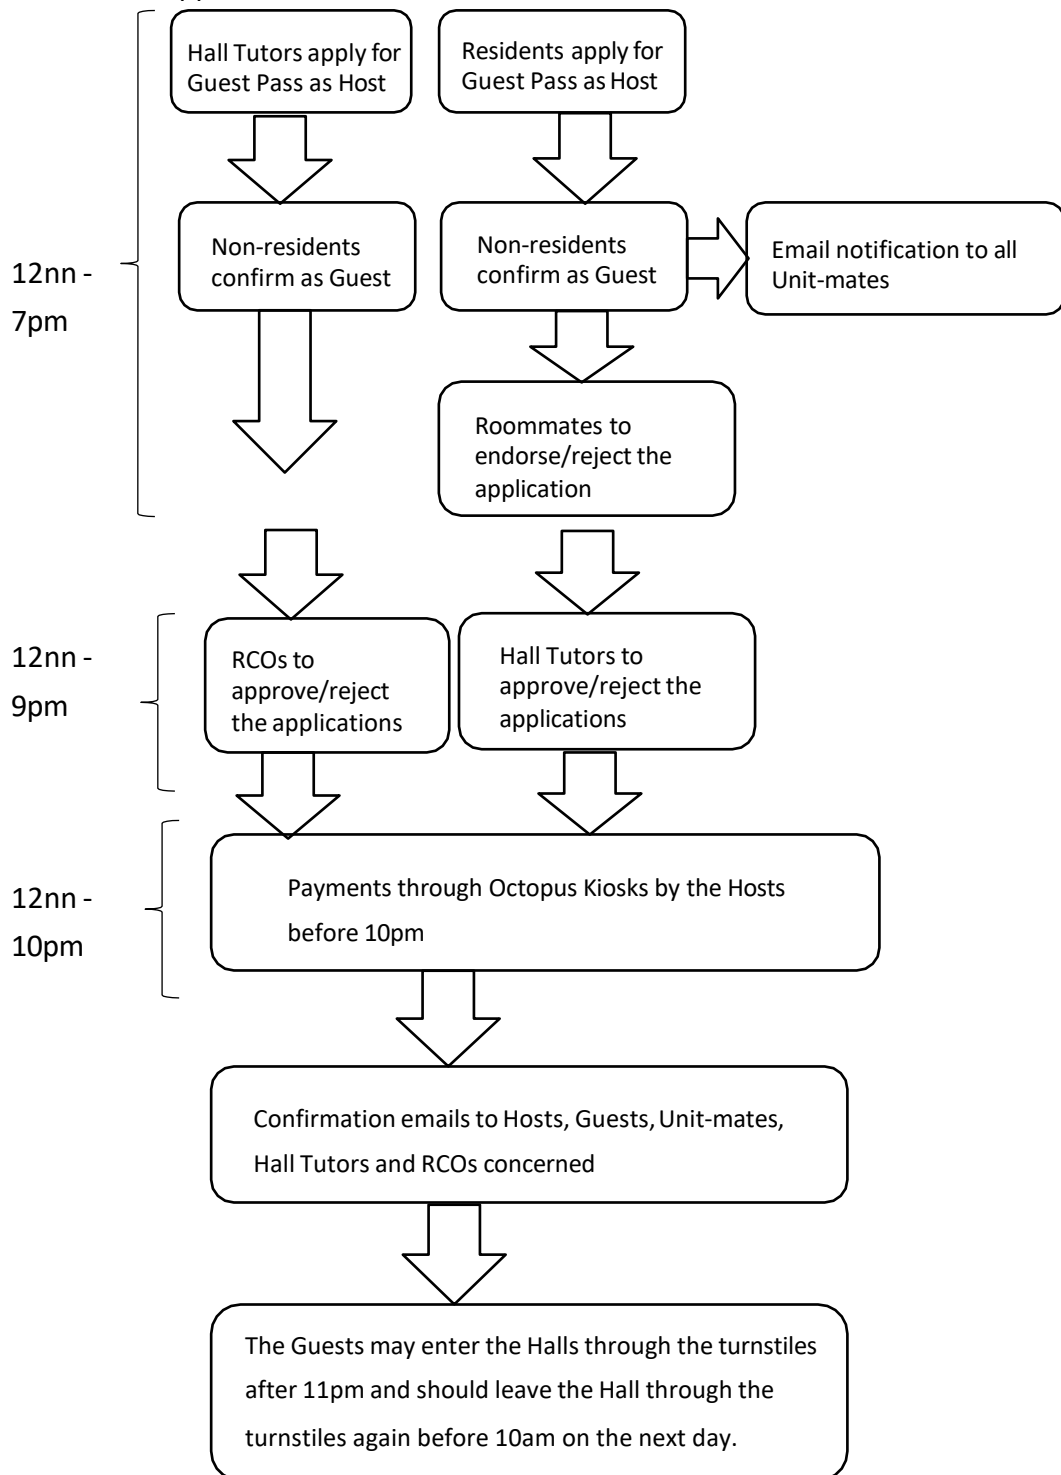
Hall Tutors apply for Guest Pass as Host

Residents apply for Guest Pass as Host

12nn - 7pm

Non-residents confirm as Guest

Non-residents confirm as Guest

Email notification to all Unit-mates

Roommates to endorse/reject the application

12nn - 9pm

RCOs to approve/reject the applications

Hall Tutors to approve/reject the applications

12nn - 10pm

Payments through Octopus Kiosks by the Hosts before 10pm

Confirmation emails to Hosts, Guests, Unit-mates, Hall Tutors and RCOs concerned

The Guests may enter the Halls through the turnstiles after 11pm and should leave the Hall through the turnstiles again before 10am on the next day.